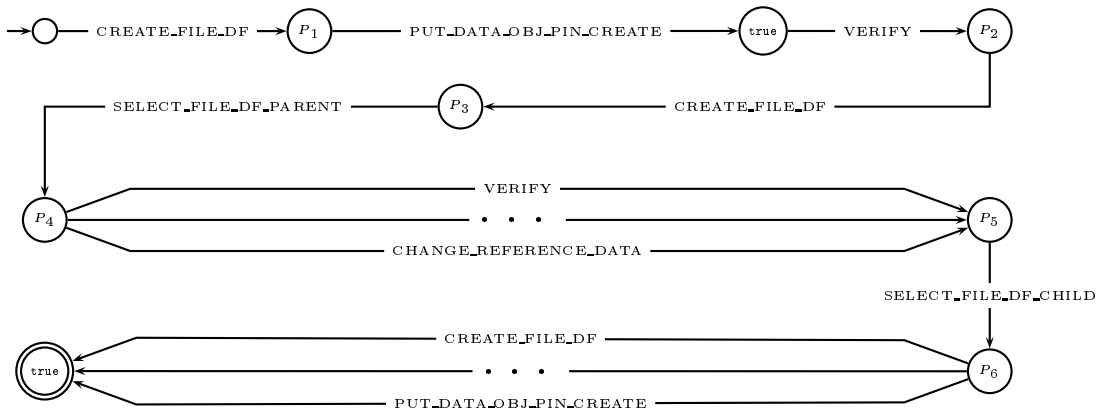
CREATE_FILE_DF $P_1$ PUT_DATA_OBJ_PIN_CREATE true VERIFY $P_2$

SELECT_FILE_DF_PARENT $P_3$ CREATE_FILE_DF

$P_4$ VERIFY • • • CHANGE_REFERENCE_DATA $P_5$

SELECT_FILE_DF_CHILD

true CREATE_FILE_DF • • • PUT_DATA_OBJ_PIN_CREATE $P_6$